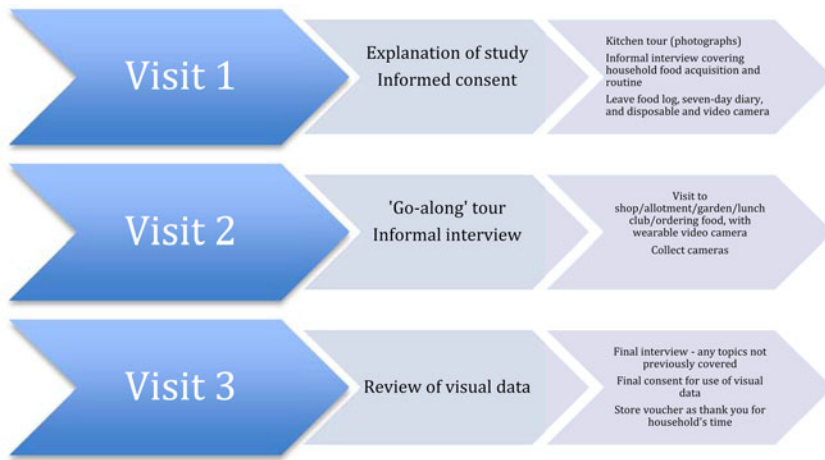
Visit 1

Explanation of study
Informed consent

Kitchen tour (photographs)
Informal interview covering household food acquisition and routine
Leave food log, seven-day diary, and disposable and video camera

Visit 2

'Go-along' tour
Informal interview

Visit to shop/allotment/garden/lunch club/ordering food, with wearable video camera
Collect cameras

Visit 3

Review of visual data

Final interview - any topics not previously covered
Final consent for use of visual data
Store voucher as thank you for household's time